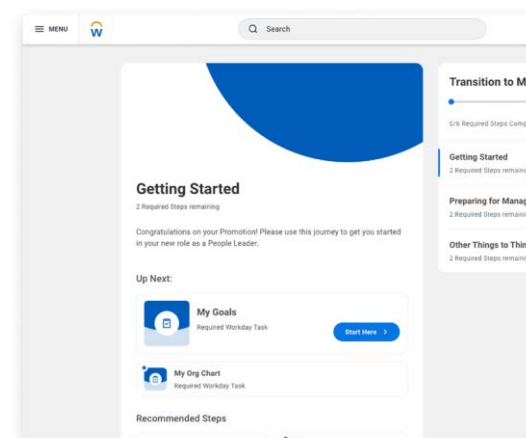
MENU

w

Search

Getting Started

2 Required Steps remaining

Congratulations on your Promotion! Please use this journey to get you started in your new role as a People Leader.

Up Next:

My Goals

Required Workday Task

Start Here

My Org Chart

Required Workday Task

Recommended Steps

Transition to M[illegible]

0/6 Required Steps Comp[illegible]

Getting Started

2 Required Steps remain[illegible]

Preparing for Manag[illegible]

2 Required Steps remain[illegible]

Other Things to Thin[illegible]

2 Required Steps remain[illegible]